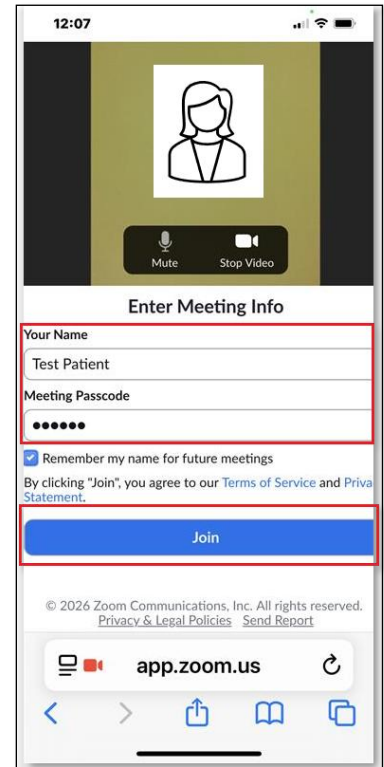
12:07

Mute Stop Video

Enter Meeting Info

Your Name

Test Patient

Meeting Passcode

••••••

Remember my name for future meetings

By clicking "Join", you agree to our Terms of Service and Priva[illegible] Statement.

Join

© 2026 Zoom Communications, Inc. All rights reserved.
Privacy & Legal Policies Send Report

app.zoom.us